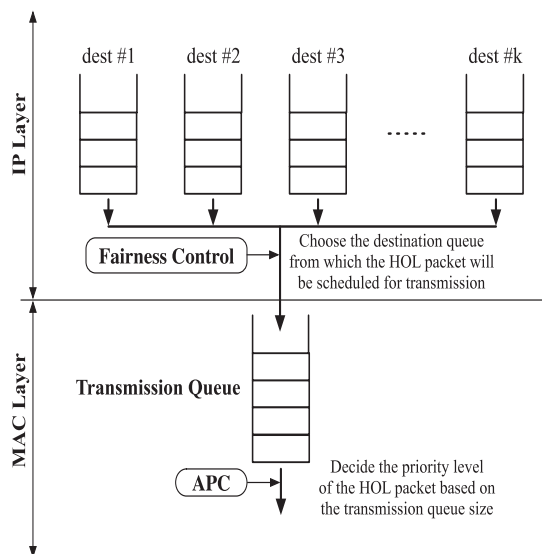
IP Layer

dest #1 dest #2 dest #3 ...... dest #k

Fairness Control

Choose the destination queue from which the HOL packet will be scheduled for transmission

MAC Layer

Transmission Queue

APC

Decide the priority level of the HOL packet based on the transmission queue size